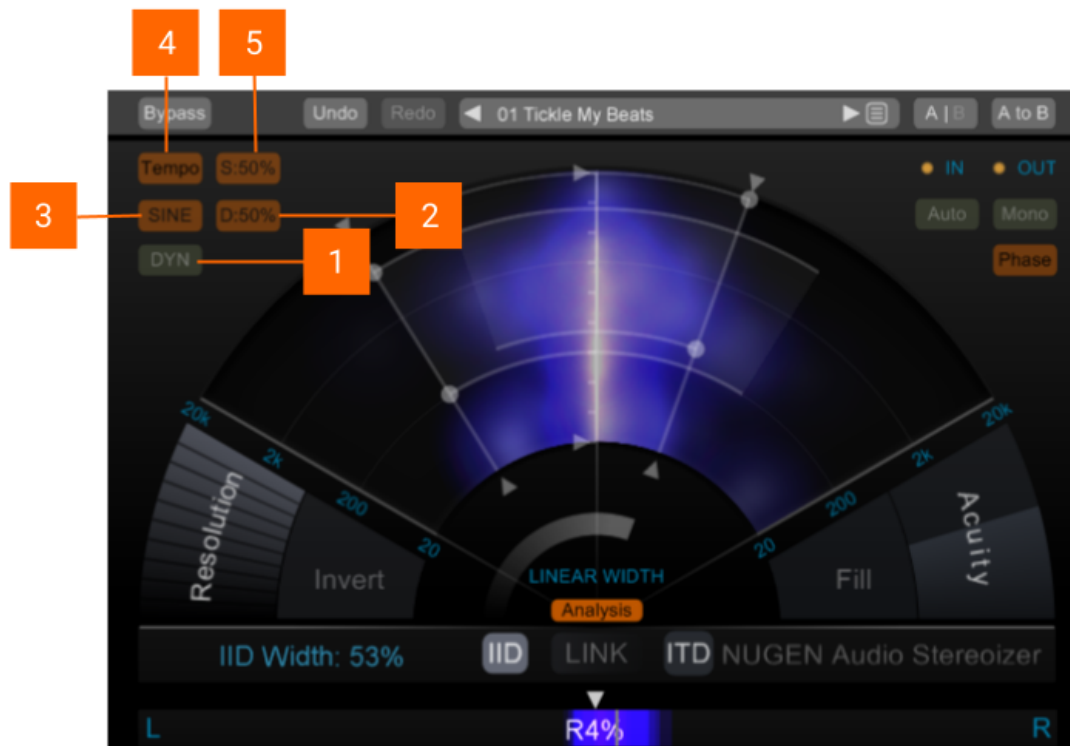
4

5

Bypass

Undo

Redo

◀ 01 Tickle My Beats ▶

A | B

A to B

Tempo

S:50%

IN

OUT

3

SINE

D:50%

2

Auto

Mono

DYN

1

Phase

20k

2k

200

20

Resolution

Invert

20k

2k

200

20

Acuity

Fill

LINEAR WIDTH

Analysis

IID Width: 53%

IID

LINK

ITD

NUGEN Audio Stereoizer

L

R4%

R